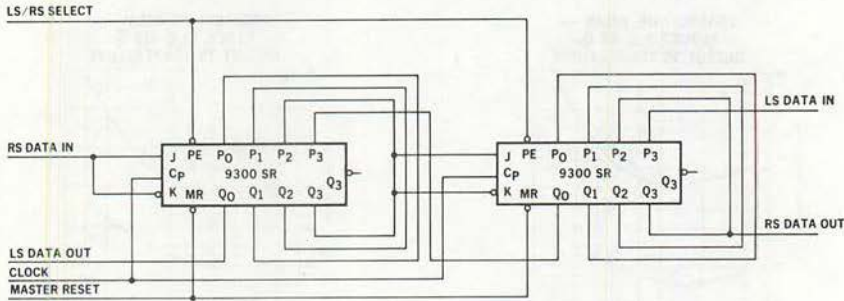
LS/RS SELECT

RS DATA IN

J PE $P_0$ $P_1$ $P_2$ $P_3$
$C_P$ 9300 SR
K MR $Q_0$ $Q_1$ $Q_2$ $Q_3$ $\overline{Q_3}$

J PE $P_0$ $P_1$ $P_2$ $P_3$
$C_P$ 9300 SR
K MR $Q_0$ $Q_1$ $Q_2$ $Q_3$ $\overline{Q_3}$

LS DATA IN

RS DATA OUT

LS DATA OUT
CLOCK
MASTER RESET